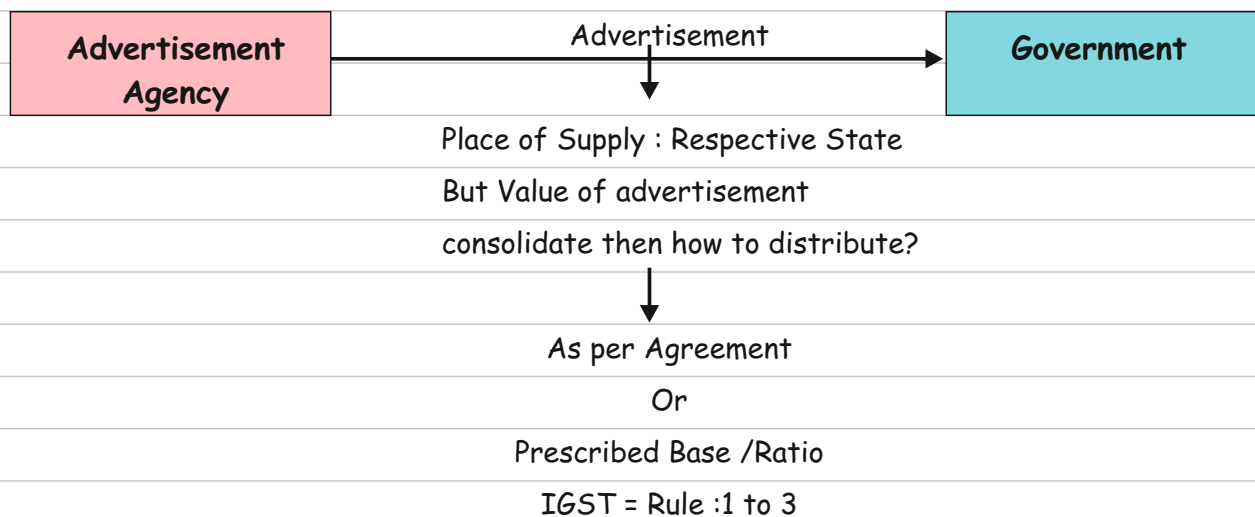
Advertisement Agency

Advertisement

Government

Place of Supply : Respective State

But Value of advertisement

consolidate then how to distribute?

As per Agreement

Or

Prescribed Base /Ratio

IGST = Rule :1 to 3